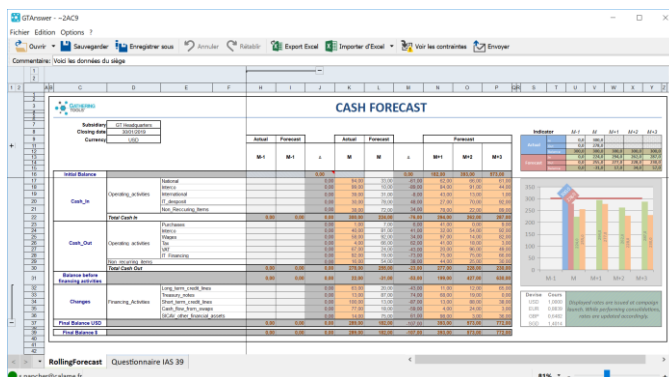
GTAnswer - ~2AC9

Fichier Edition Options ?

Ouvrir Sauvegarder Enregistrer sous Annuler Rétablir Export Excel Importer d'Excel Voir les contraintes Envoyer

Commentaire: Voici les données du siège

CASH FORECAST

Subsidiary GT Headquarters
Closing date 30/01/2019
Currency USD

Actual Forecast Actual Forecast Forecast
M-1 M-1 Δ M M Δ M+1 M+2 M+3

Initial Balance

Cash_In Operating_activities National Mercy International IT_deposit Non_Recurring_Items
Total Cash In

Cash_Out Operating activities Purchases Mercy Wages Tax VAT IT_Financing
Non_recurring_items
Total Cash Out

Balance before financing activities

Changes Financing_Activities Long_term_credit_lines Treasury_notes Short_term_credit_lines Cash_flow_swaps SICAV_other_financial_assets

Final Balance USD
Final Balance $

Indicator M-1 M M+1 M+2 M+3
Actual
Forecast

Device Count
USD
EUR
GBP
SGD

Displayed rates are issued at campaign launch. While performing consolidations, rates are updated accordingly.

M-1 M M+1 M+2 M+3

RollingForecast Questionnaire IAS 39